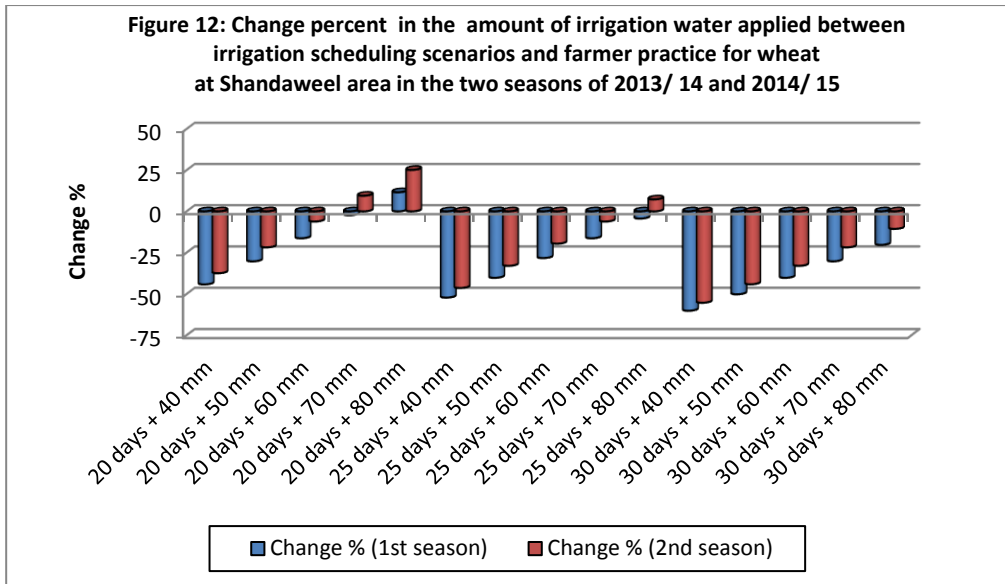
Figure 12: Change percent in the amount of irrigation water applied between irrigation scheduling scenarios and farmer practice for wheat at Shandaweel area in the two seasons of 2013/ 14 and 2014/ 15

Change %

50
25
0
-25
-50
-75

20 days + 40 mm
20 days + 50 mm
20 days + 60 mm
20 days + 70 mm
20 days + 80 mm
25 days + 40 mm
25 days + 50 mm
25 days + 60 mm
25 days + 70 mm
25 days + 80 mm
30 days + 40 mm
30 days + 50 mm
30 days + 60 mm
30 days + 70 mm
30 days + 80 mm

Change % (1st season)
Change % (2nd season)